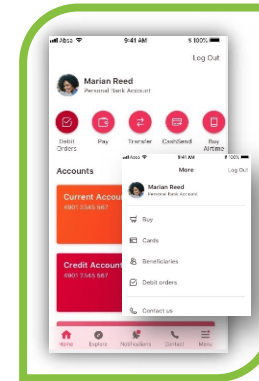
Absa 9:41 AM 100%

Log Out

Marian Reed
Personal Bank Account

Debit Orders
Pay
Transfer
CashSend
Buy Airtime

Accounts

Current Account
4901 3345 567

Credit Account
4901 3345 567

Absa 9:41 AM 100%
More
Log Out

Marian Reed
Personal Bank Account

Buy
Cards
Beneficiaries
Debit orders
Contact us

Home
Explore
Notifications
Contact
Menu